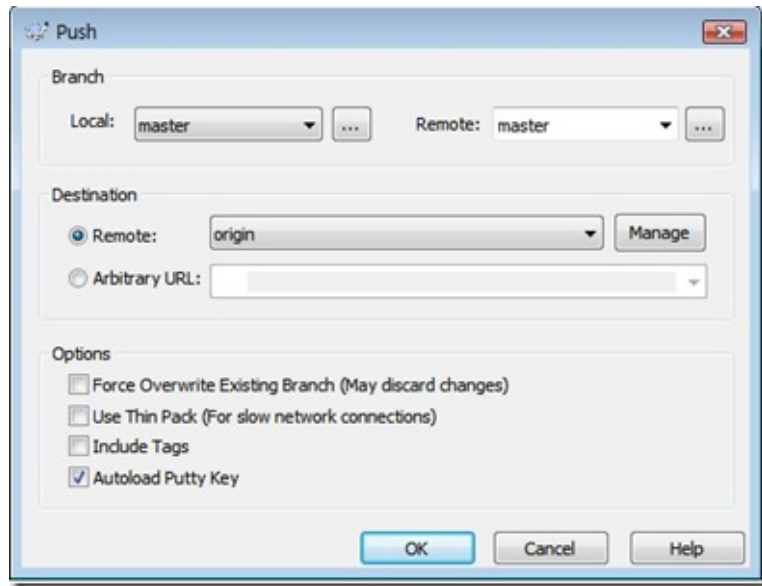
Push

Branch

Local: master ...

Remote: master ...

Destination

Remote: origin Manage

Arbitrary URL:

Options

Force Overwrite Existing Branch (May discard changes)

Use Thin Pack (For slow network connections)

Include Tags

Autoload Putty Key

OK Cancel Help